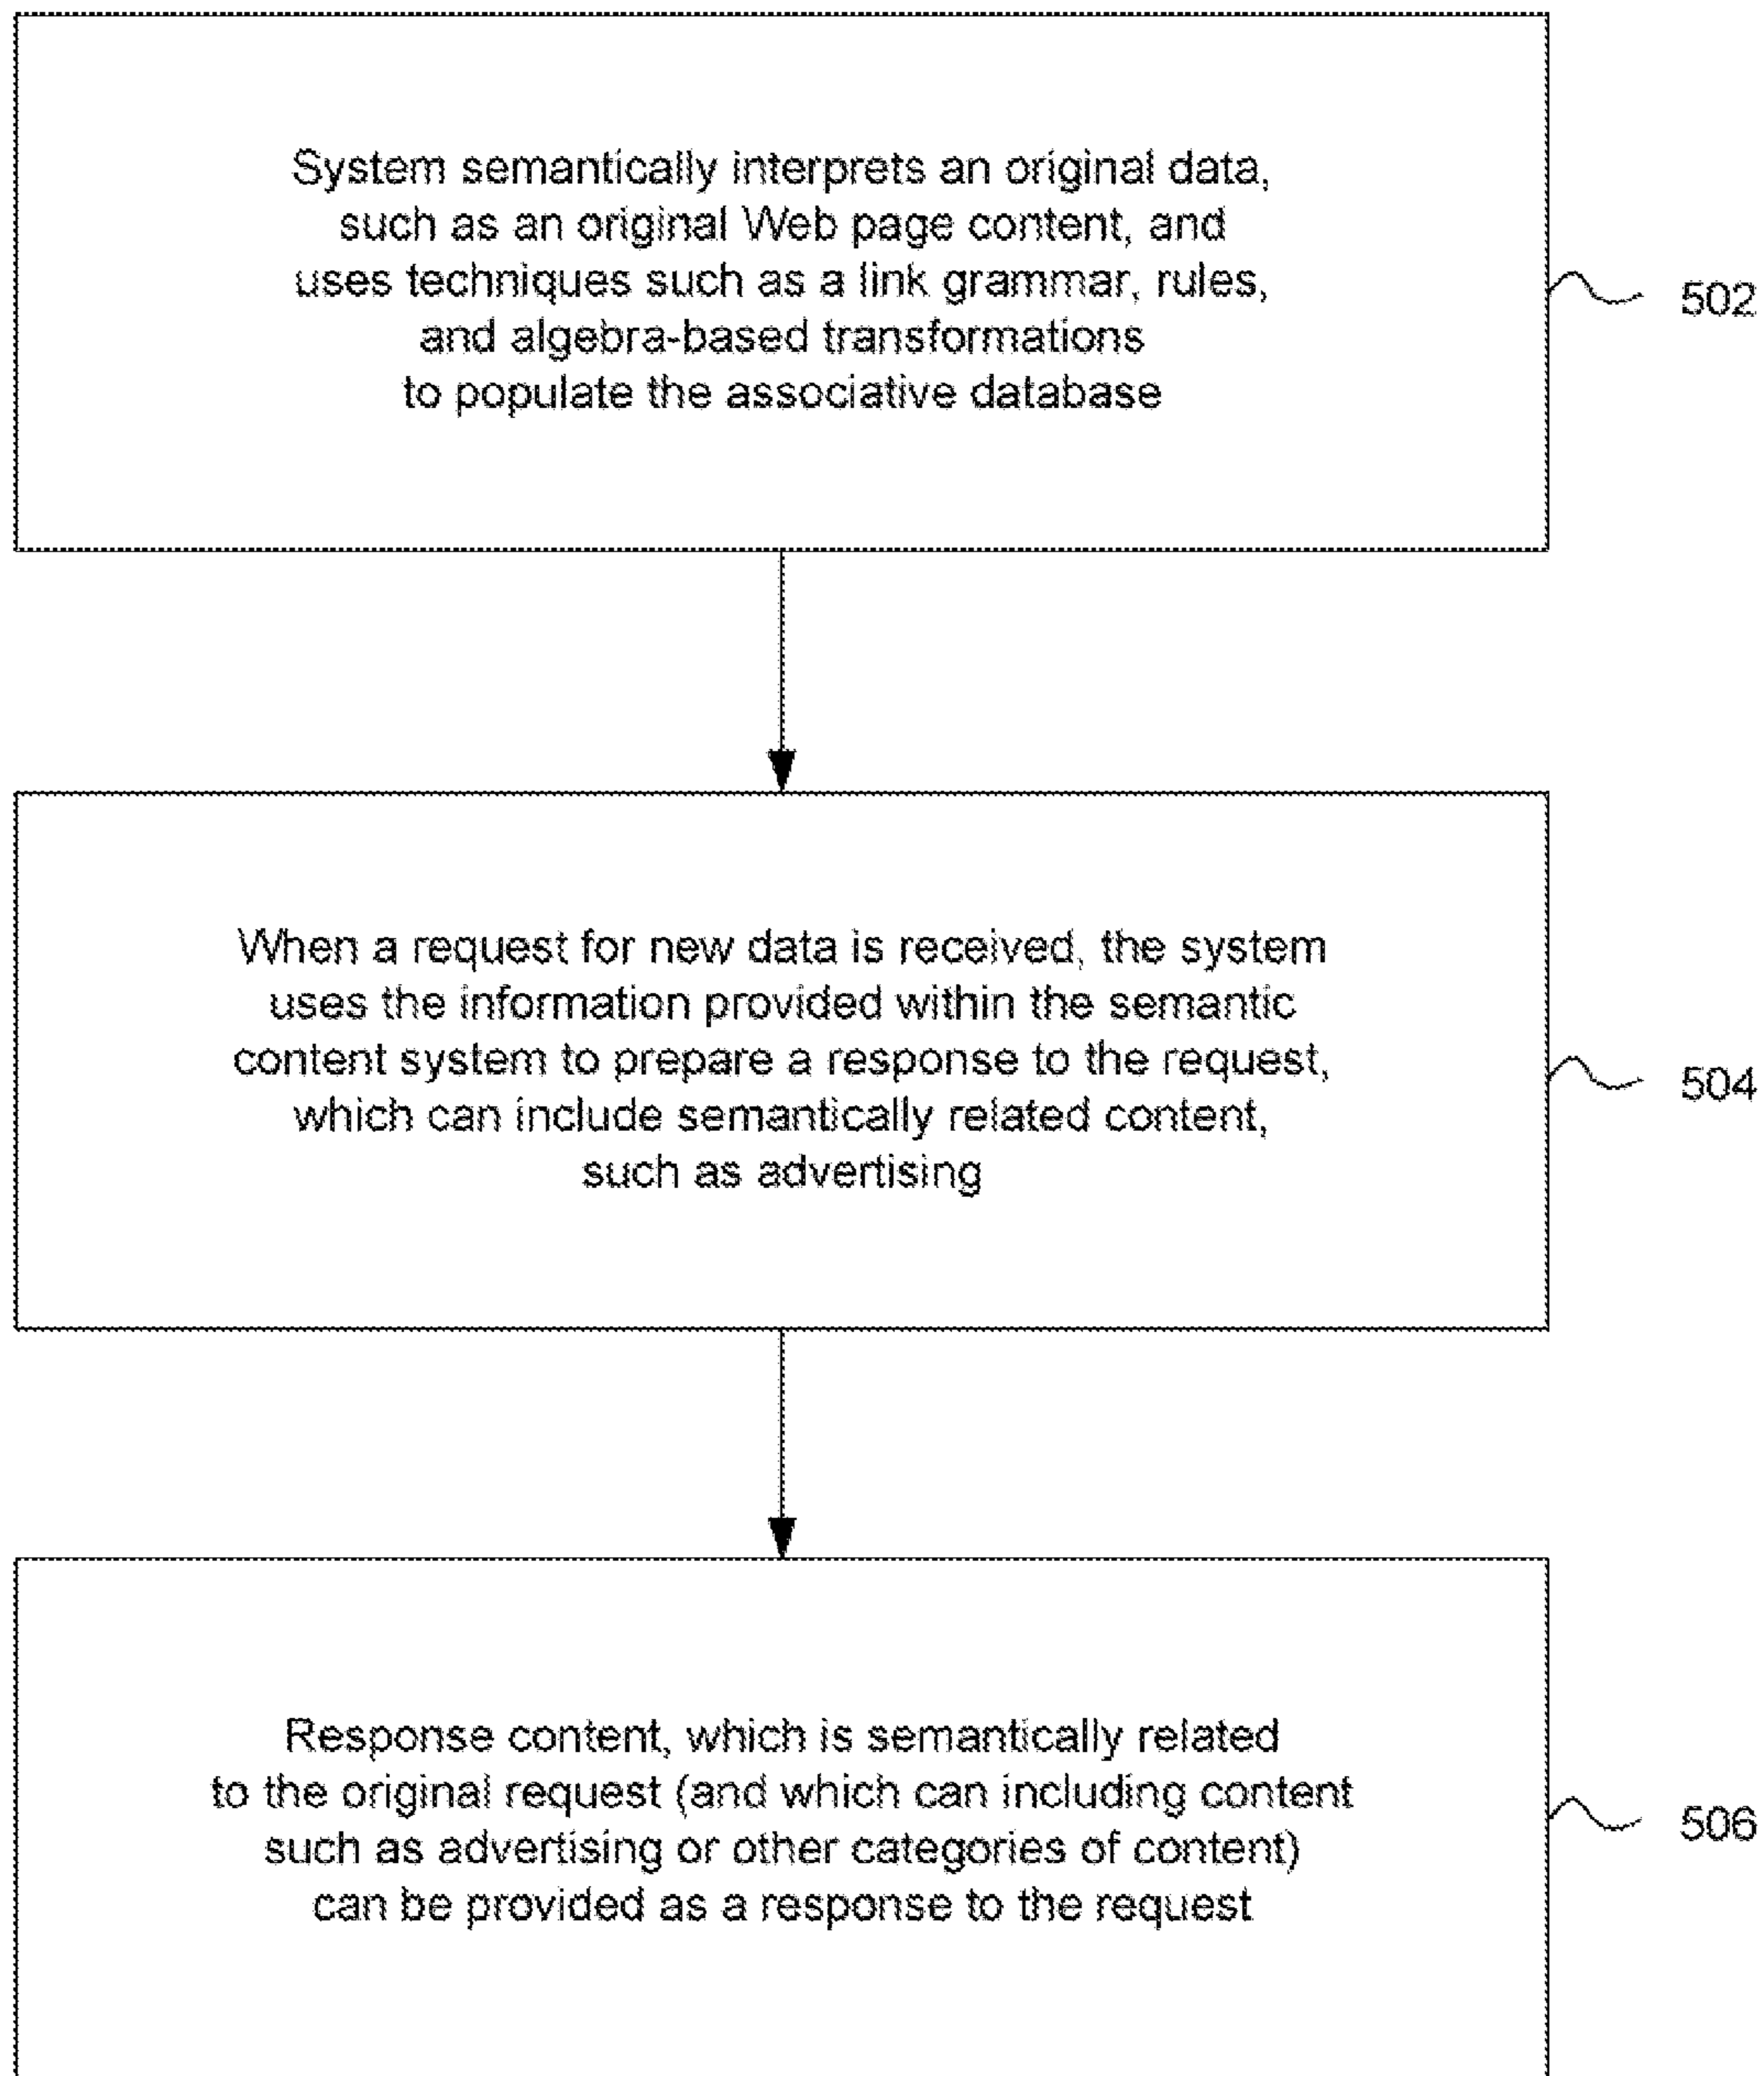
System semantically interprets an original data, such as an original Web page content, and uses techniques such as a link grammar, rules, and algebra-based transformations to populate the associative database

502

When a request for new data is received, the system uses the information provided within the semantic content system to prepare a response to the request, which can include semantically related content, such as advertising

504

Response content, which is semantically related to the original request (and which can including content such as advertising or other categories of content) can be provided as a response to the request

506